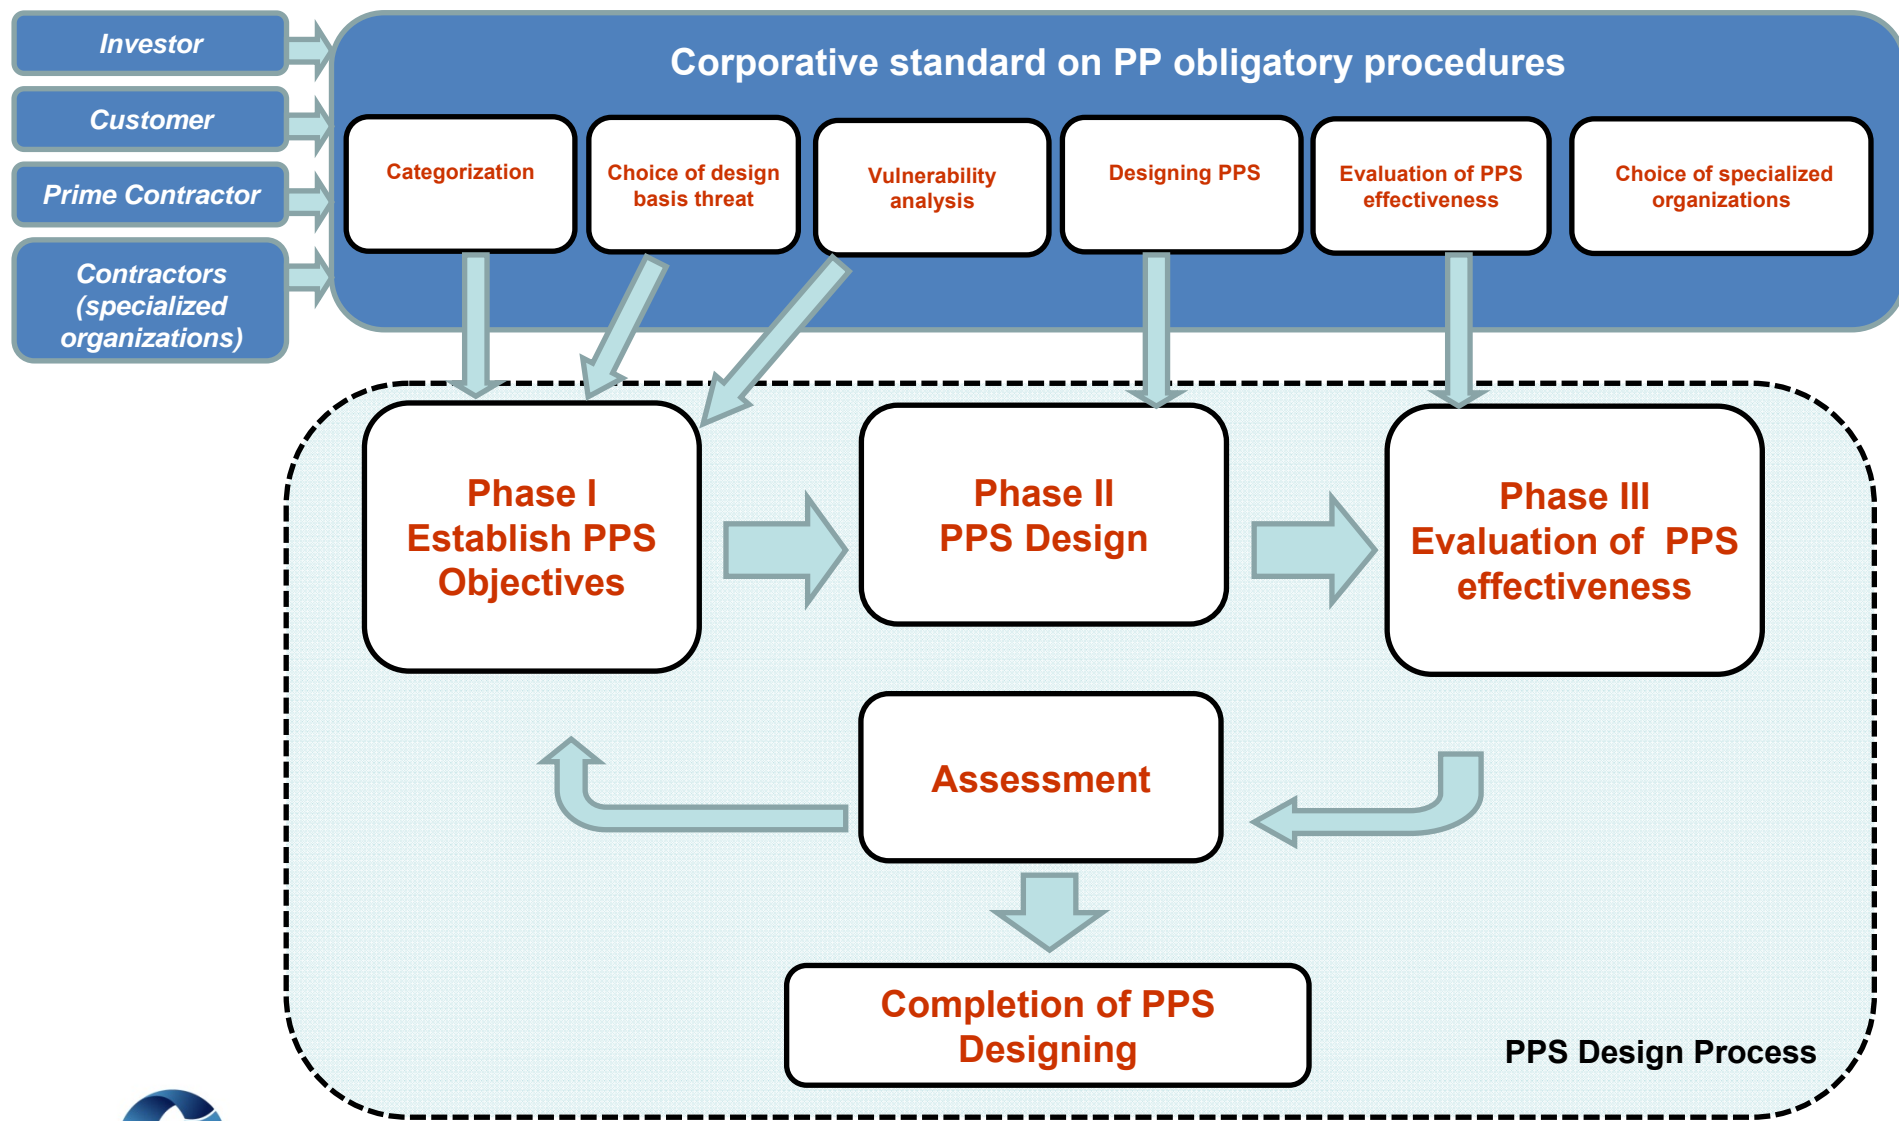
Investor

Customer

Prime Contractor

Contractors (specialized organizations)

Corporative standard on PP obligatory procedures

Categorization

Choice of design basis threat

Vulnerability analysis

Designing PPS

Evaluation of PPS effectiveness

Choice of specialized organizations

Phase I
Establish PPS Objectives

Phase II
PPS Design

Phase III
Evaluation of PPS effectiveness

Assessment

Completion of PPS Designing

PPS Design Process